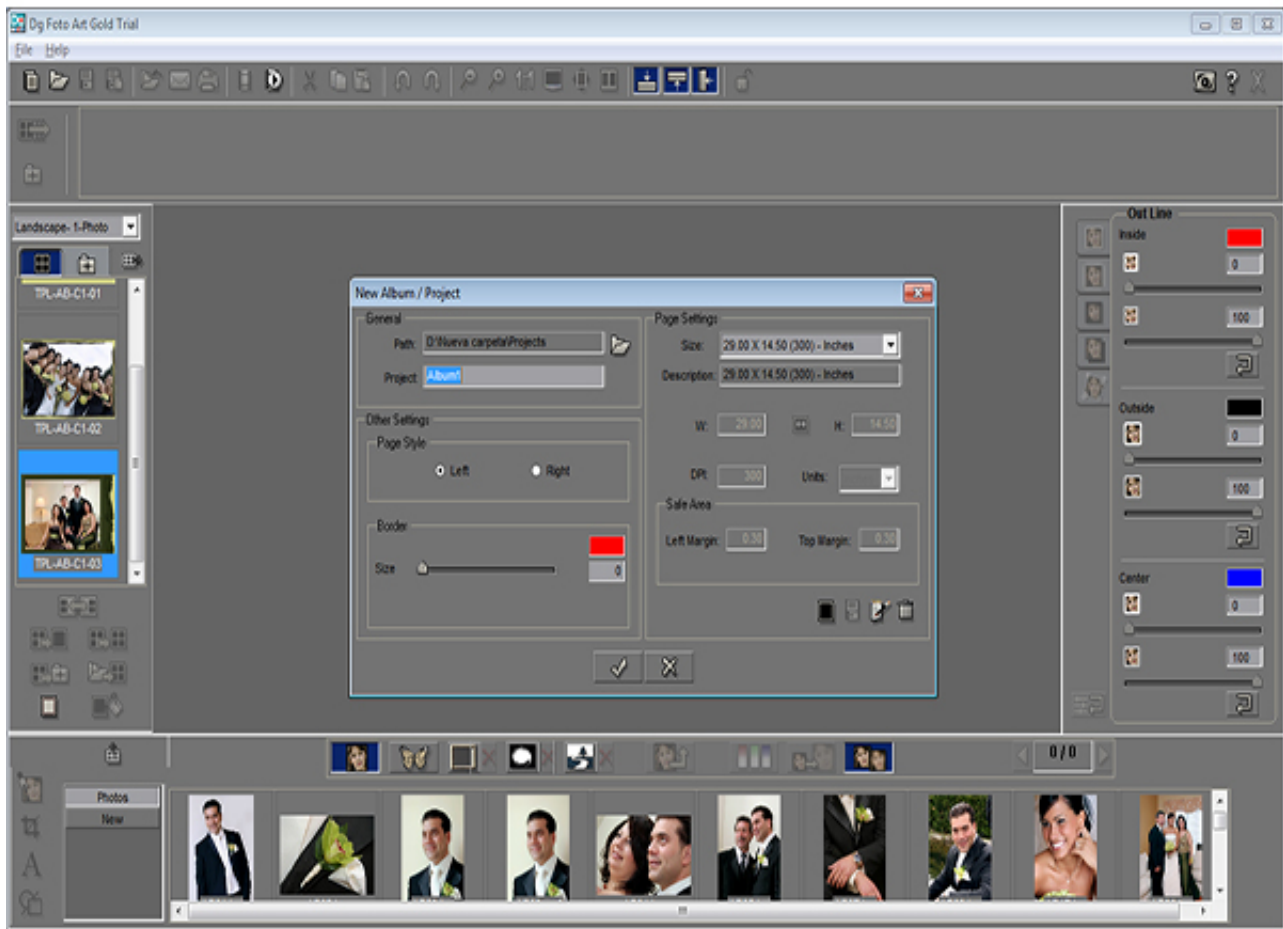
Dg Foto Art Gold Trial

File Help

Landscape- 1-Photo

TPL-AB-C1-01

TPL-AB-C1-02

TPL-AB-C1-03

New Album / Project

General

Path: D:\Nueva carpeta\Projects

Project: Album1

Other Settings

Page Style

Left

Right

Border

Size

0

Page Settings

Size: 29.00 X 14.50 (300) - Inches

Description: 29.00 X 14.50 (300) - Inches

W: 29.00

H: 14.50

DPI: 300

Units:

Safe Area

Left Margin: 0.50

Top Margin: 0.50

Out Line

Inside

0

100

Outside

0

100

Center

0

100

0 / 0

Photos

New

A